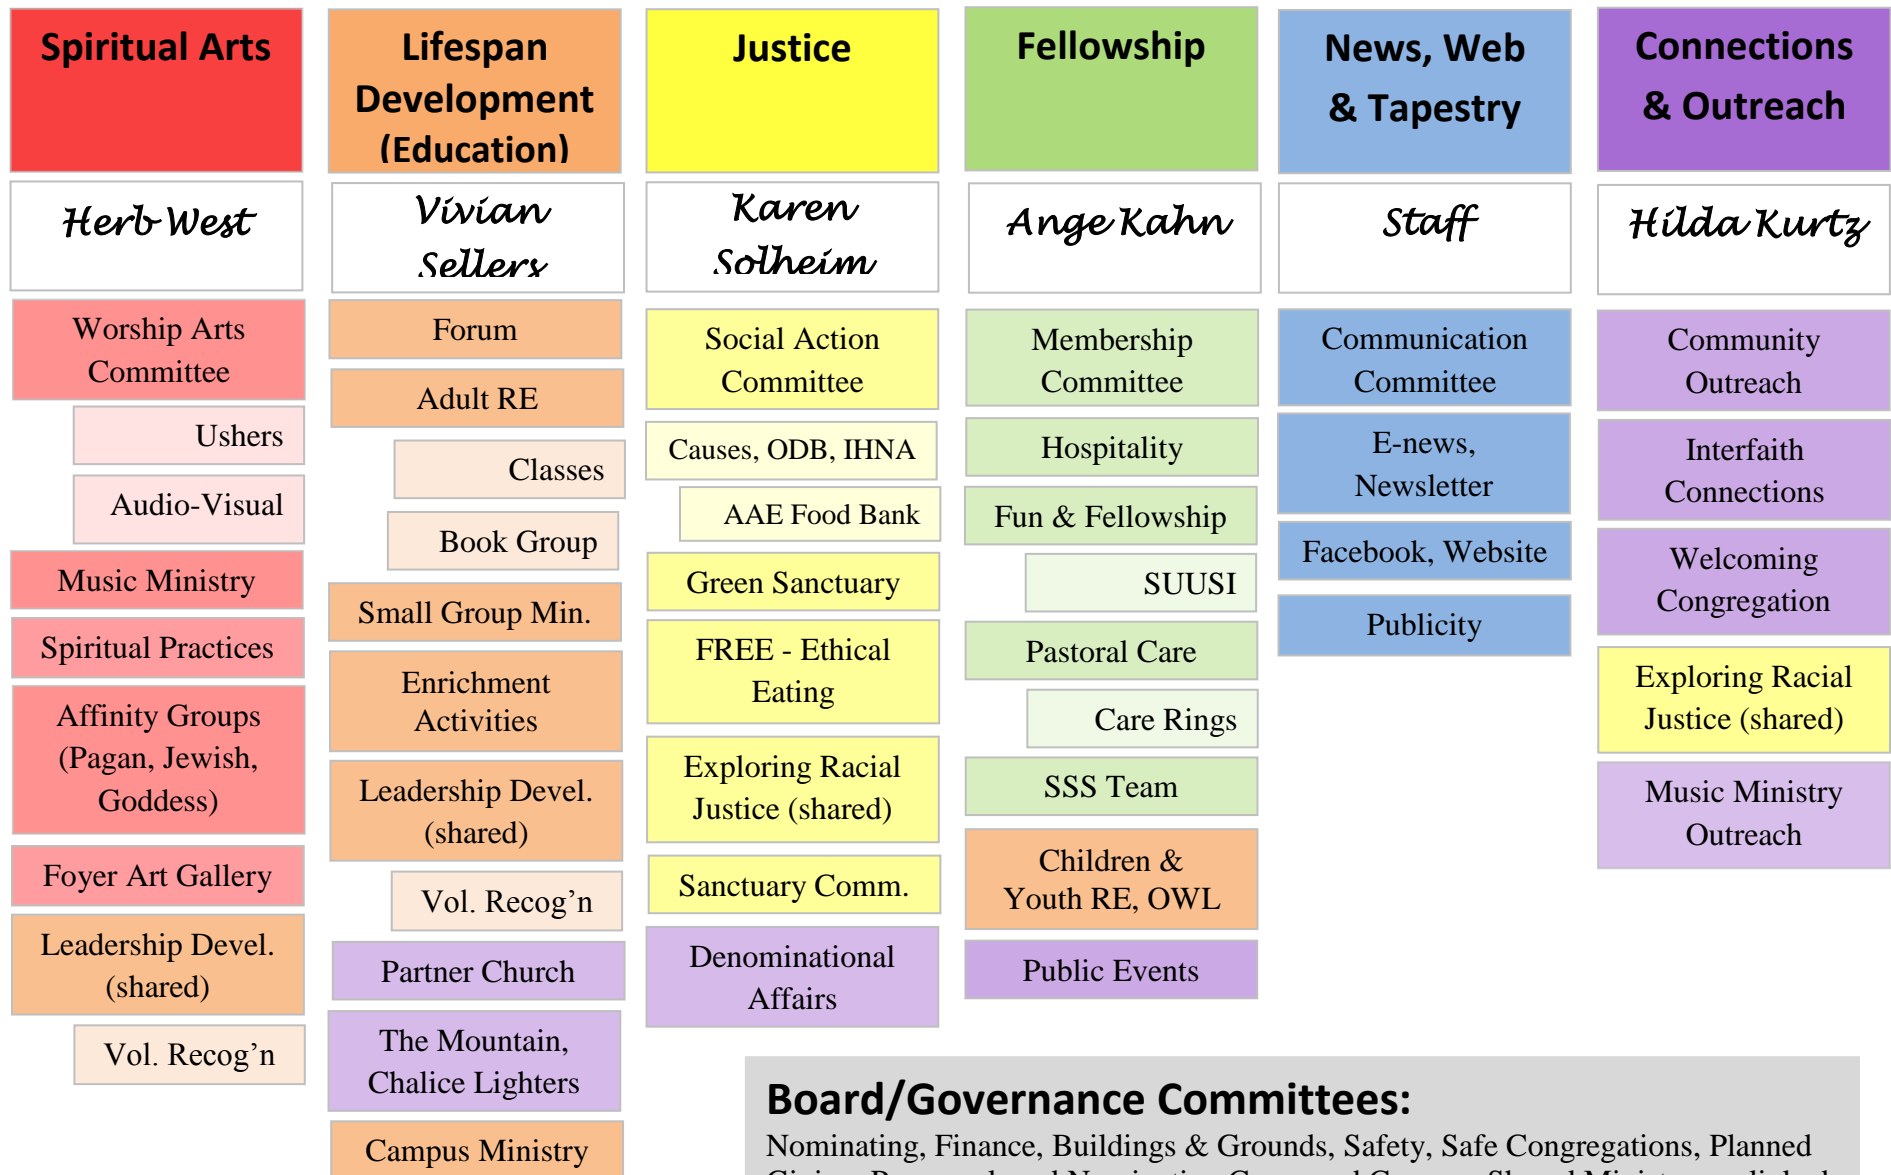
Spiritual Arts

Herb West

Worship Arts Committee

Ushers

Audio-Visual

Music Ministry

Spiritual Practices

Affinity Groups (Pagan, Jewish, Goddess)

Foyer Art Gallery

Leadership Devel. (shared)

Vol. Recog'n

Lifespan Development (Education)

Vivian Sellers

Forum

Adult RE

Classes

Book Group

Small Group Min.

Enrichment Activities

Leadership Devel. (shared)

Vol. Recog'n

Partner Church

The Mountain, Chalice Lighters

Campus Ministry

Justice

Karen Solheim

Social Action Committee

Causes, ODB, IHNA

AAE Food Bank

Green Sanctuary

FREE - Ethical Eating

Exploring Racial Justice (shared)

Sanctuary Comm.

Denominational Affairs

Fellowship

Ange Kahn

Membership Committee

Hospitality

Fun & Fellowship

SUUSI

Pastoral Care

Care Rings

SSS Team

Children & Youth RE, OWL

Public Events

News, Web & Tapestry

Staff

Communication Committee

E-news, Newsletter

Facebook, Website

Publicity

Connections & Outreach

Hilda Kurtz

Community Outreach

Interfaith Connections

Welcoming Congregation

Exploring Racial Justice (shared)

Music Ministry Outreach

Board/Governance Committees:
Nominating, Finance, Buildings & Grounds, Safety, Safe Congregations, Planned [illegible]